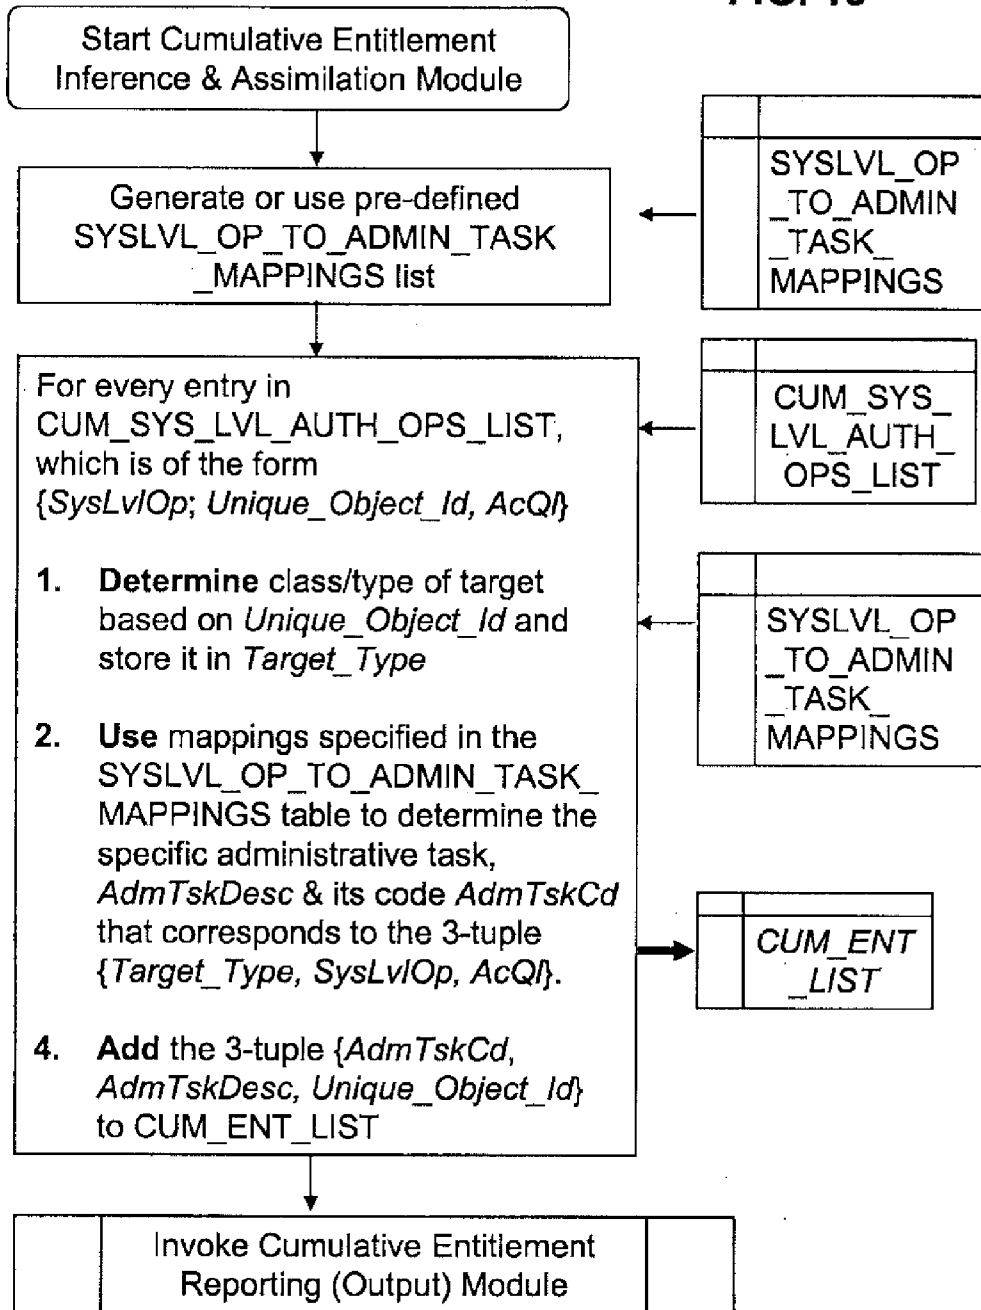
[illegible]

Start Cumulative Entitlement Inference & Assimilation Module

Generate or use pre-defined SYSLVL_OP_TO_ADMIN_TASK _MAPPINGS list

SYSLVL_OP _TO_ADMIN _TASK_ MAPPINGS

For every entry in CUM_SYS_LVL_AUTH_OPS_LIST, which is of the form {*SysLvlOp*; *Unique_Object_Id, AcQl*}

CUM_SYS_ LVL_AUTH_ OPS_LIST

**1.** **Determine** class/type of target based on *Unique_Object_Id* and store it in *Target_Type*

SYSLVL_OP _TO_ADMIN _TASK_ MAPPINGS

**2.** **Use** mappings specified in the SYSLVL_OP_TO_ADMIN_TASK_ MAPPINGS table to determine the specific administrative task, *AdmTskDesc* & its code *AdmTskCd* that corresponds to the 3-tuple {*Target_Type, SysLvlOp, AcQl*}.

*CUM_ENT _LIST*

**4.** **Add** the 3-tuple {*AdmTskCd, AdmTskDesc, Unique_Object_Id*} to CUM_ENT_LIST

Invoke Cumulative Entitlement Reporting (Output) Module